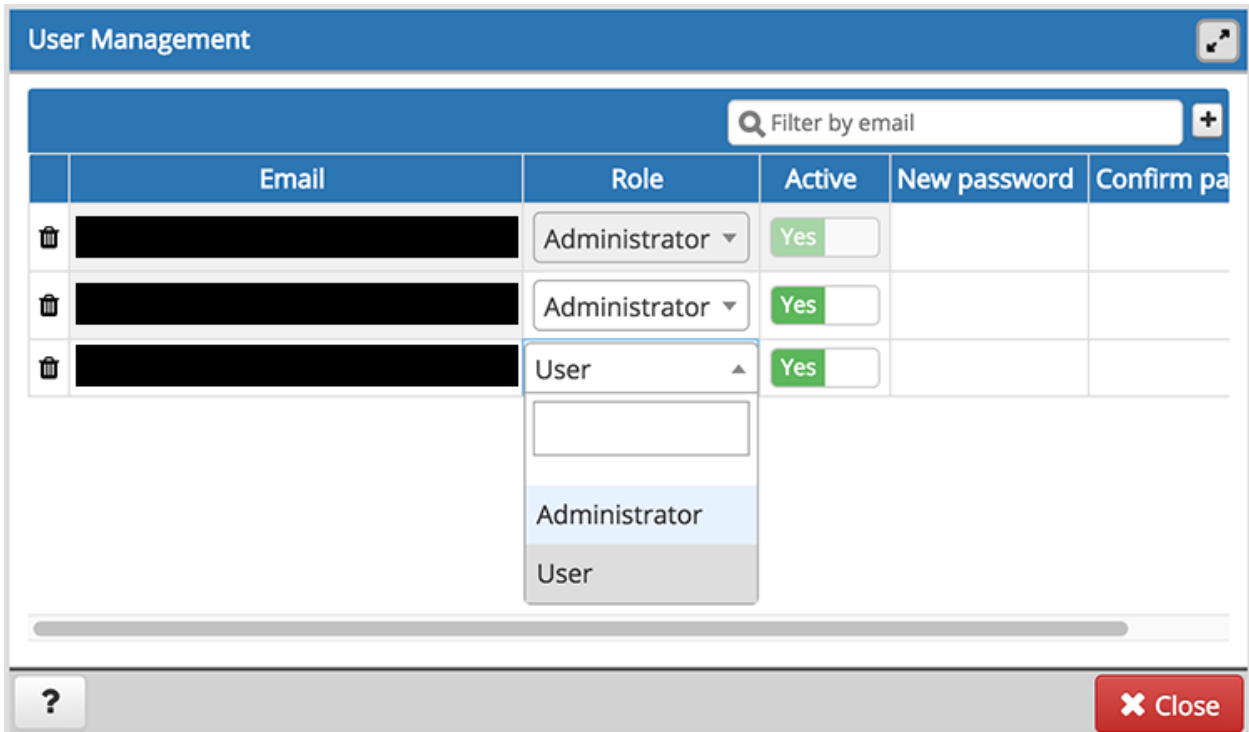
User Management

Filter by email +

| | Email | Role | Active | New password | Confirm pa |
|---|---|---|---|---|---|
| | | Administrator | Yes | | |
| | | Administrator | Yes | | |
| | | User | Yes | | |

Administrator

User

?

✖ Close